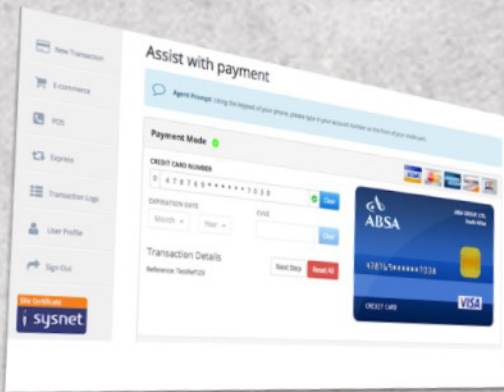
New Transaction
E-commerce
POS
Express
Transaction Logs
User Profile
Sign Out
Site Certificate
sysnet

Assist with payment

Agent Prompt: Using the keypad of your phone, please type in your account number on the front of your credit card.

Payment Made

CREDIT CARD NUMBER
0 478769******7038
Clear

EXPIRATION DATE
Month
Year
CVV2
Clear

Transaction Details
Reference: TestRef123
Next Step
Reset All

ABSA
ABSA GROUP LTD.
South Africa
47876*******7038
CREDIT CARD
VISA